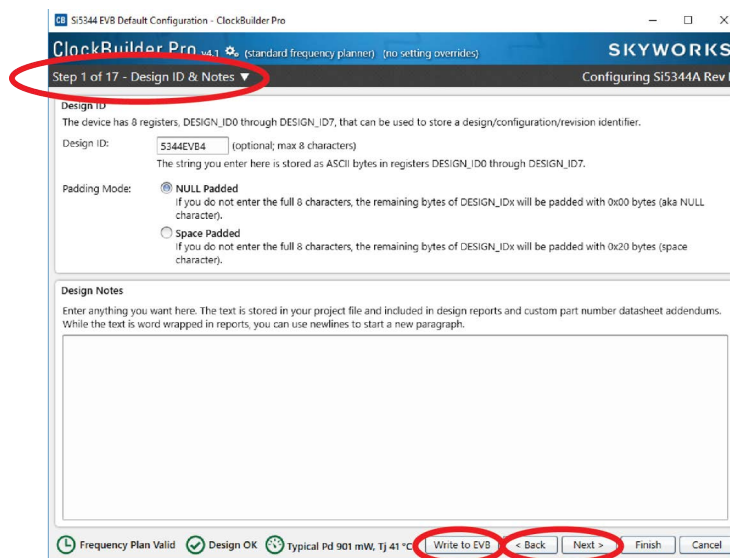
CB Si5344 EVB Default Configuration - ClockBuilder Pro

ClockBuilder Pro v4.1 (standard frequency planner) (no setting overrides)

SKYWORKS

Step 1 of 17 - Design ID & Notes ▼

Configuring Si5344A Rev

Design ID

The device has 8 registers, DESIGN_ID0 through DESIGN_ID7, that can be used to store a design/configuration/revision identifier.

Design ID: 5344EVB4 (optional; max 8 characters)

The string you enter here is stored as ASCII bytes in registers DESIGN_ID0 through DESIGN_ID7.

Padding Mode: NULL Padded

If you do not enter the full 8 characters, the remaining bytes of DESIGN_IDx will be padded with 0x00 bytes (aka NULL character).

Space Padded

If you do not enter the full 8 characters, the remaining bytes of DESIGN_IDx will be padded with 0x20 bytes (space character).

Design Notes

Enter anything you want here. The text is stored in your project file and included in design reports and custom part number datasheet addendums. While the text is word wrapped in reports, you can use newlines to start a new paragraph.

Frequency Plan Valid Design OK Typical Pd 901 mW, Tj 41 °C Write to EVB < Back Next > Finish Cancel